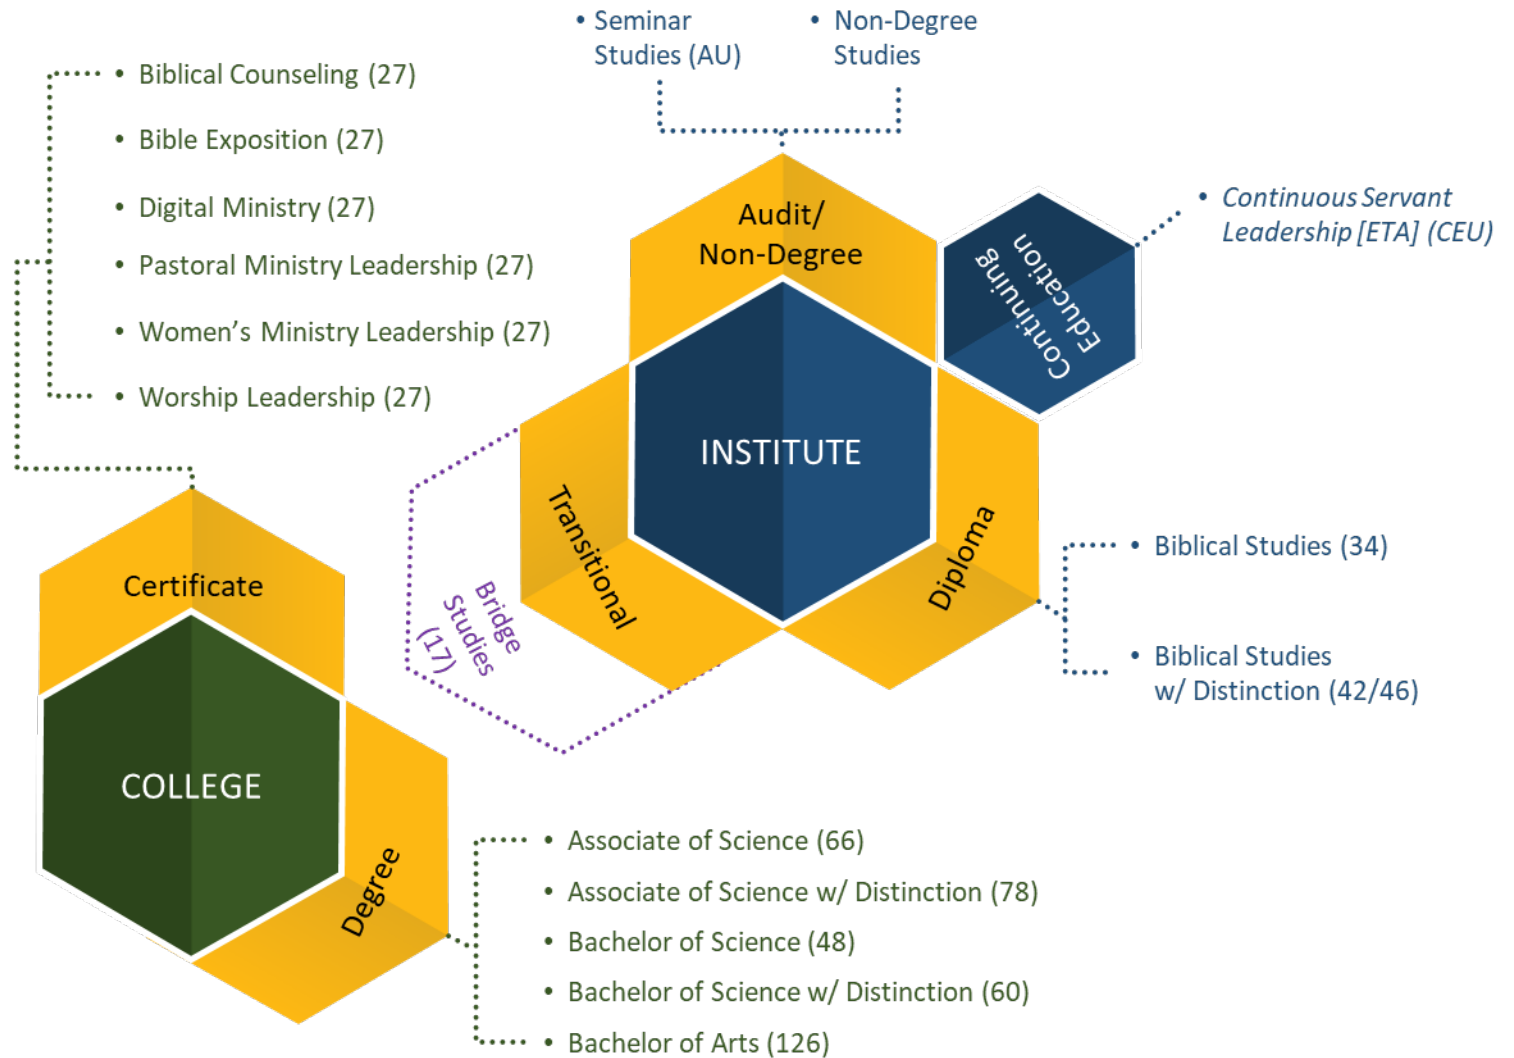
• Seminar Studies (AU)

• Non-Degree Studies

• Biblical Counseling (27)

• Bible Exposition (27)

• Digital Ministry (27)

• Pastoral Ministry Leadership (27)

• Women's Ministry Leadership (27)

• Worship Leadership (27)

Audit/ Non-Degree

Continuing Education

• Continuous Servant Leadership [ETA] (CEU)

INSTITUTE

Transitional

Diploma

Bridge Studies (17)

• Biblical Studies (34)

• Biblical Studies w/ Distinction (42/46)

Certificate

COLLEGE

Degree

• Associate of Science (66)

• Associate of Science w/ Distinction (78)

• Bachelor of Science (48)

• Bachelor of Science w/ Distinction (60)

• Bachelor of Arts (126)